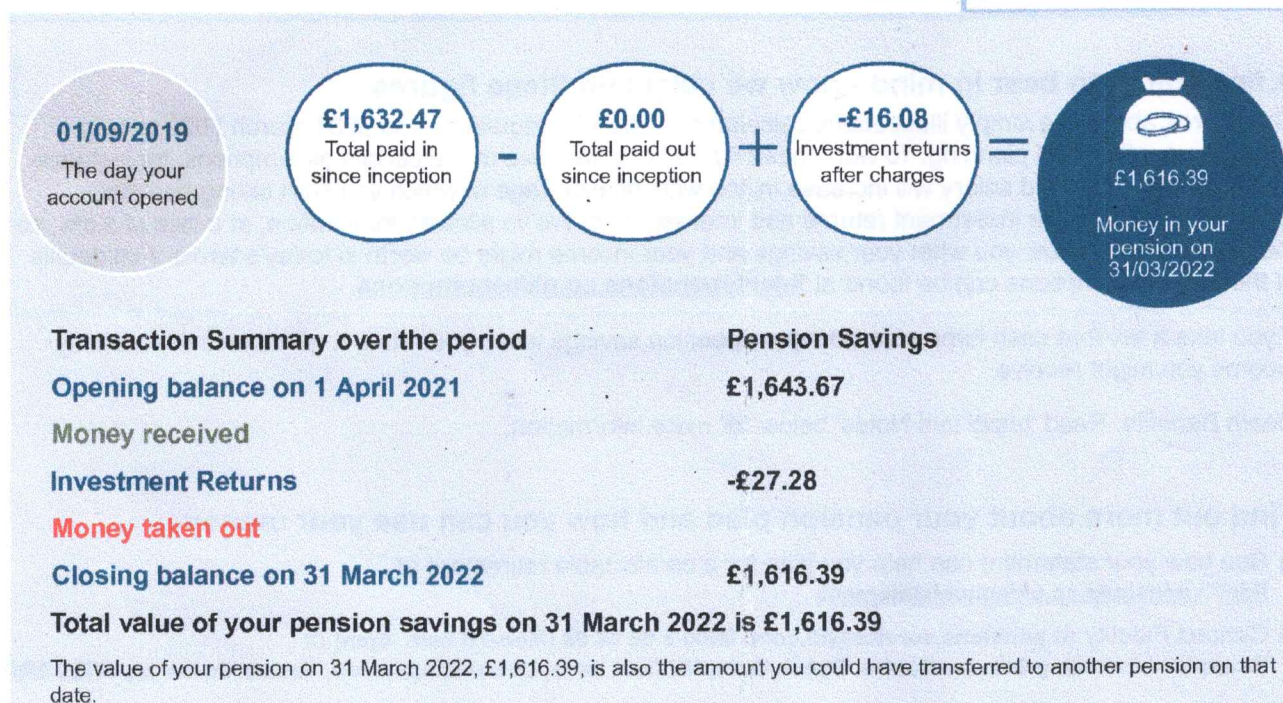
01/09/2019
The day your account opened

£1,632.47
Total paid in since inception

-

£0.00
Total paid out since inception

+

-£16.08
Investment returns after charges

=

£1,616.39
Money in your pension on 31/03/2022

Transaction Summary over the period | Pension Savings
Opening balance on 1 April 2021 | £1,643.67
Money received |
Investment Returns | -£27.28
Money taken out |
Closing balance on 31 March 2022 | £1,616.39

Total value of your pension savings on 31 March 2022 is £1,616.39

The value of your pension on 31 March 2022, £1,616.39, is also the amount you could have transferred to another pension on that date.